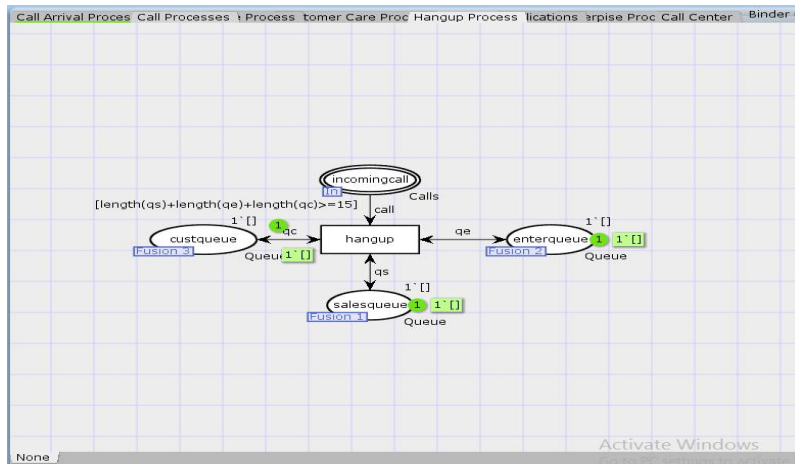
Call Arrival Proces Call Processes ‹ Process tomer Care Proc Hangup Process lications erpise Proc Call Center Binder

incomingcall
In
Calls
call
[length(qs)+length(qe)+length(qc)>=15]
1`[]
1
qc
custqueue
Fusion 3
Queue 1`[]
hangup
qe
1`[]
enterqueue 1 1`[]
Fusion 2
Queue
qs
1`[]
salesqueue 1 1`[]
Fusion 1
Queue

None

Activate Windows
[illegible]